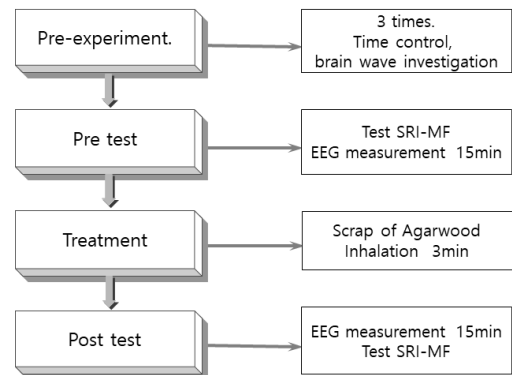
Pre-experiment.

3 times.
Time control,
brain wave investigation

Pre test

Test SRI-MF
EEG measurement 15min

Treatment

Scrap of Agarwood
Inhalation 3min

Post test

EEG measurement 15min
Test SRI-MF